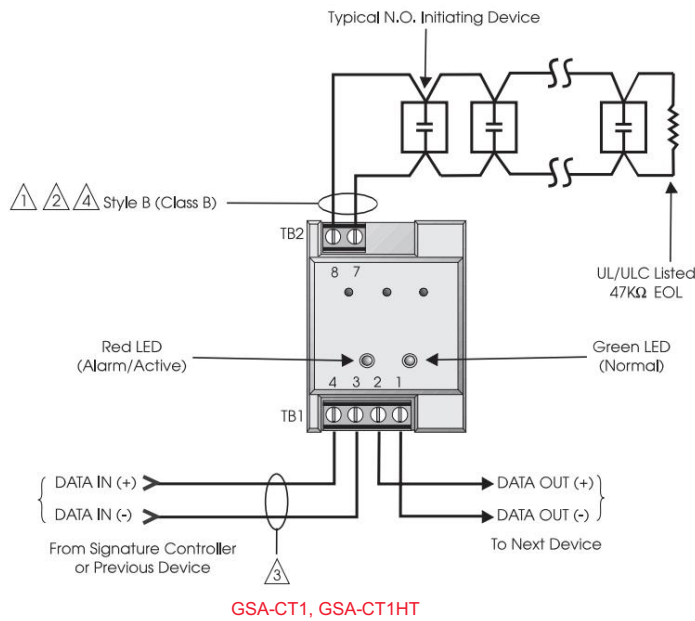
Typical N.O. Initiating Device

1 2 4 Style B (Class B)

TB2

8 7

UL/ULC Listed
47KΩ EOL

Red LED
(Alarm/Active)

Green LED
(Normal)

4 3 2 1

TB1

DATA IN (+)

DATA IN (-)

DATA OUT (+)

DATA OUT (-)

From Signature Controller
or Previous Device

3

To Next Device

GSA-CT1, GSA-CT1HT